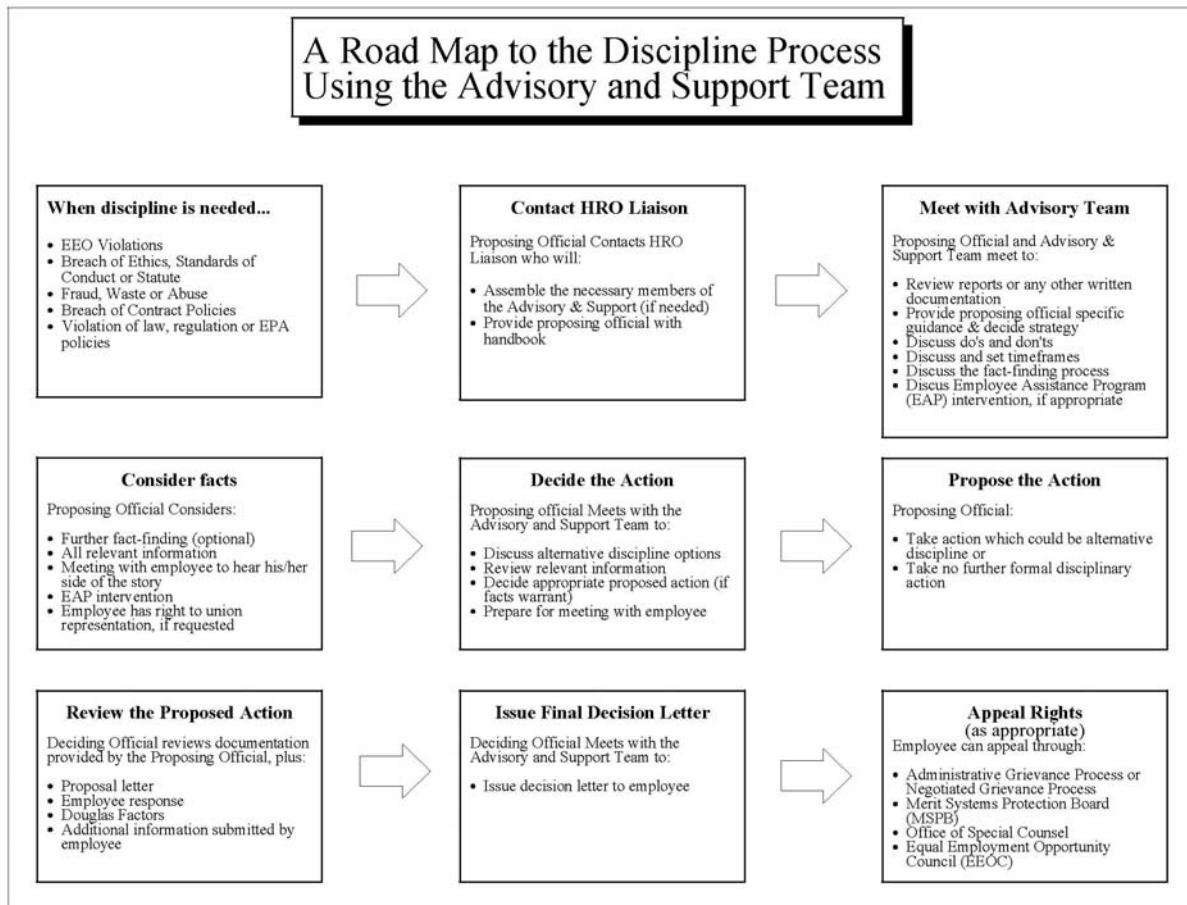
A Road Map to the Discipline Process Using the Advisory and Support Team

When discipline is needed...

- EEO Violations
- Breach of Ethics, Standards of Conduct or Statute
- Fraud, Waste or Abuse
- Breach of Contract Policies
- Violation of law, regulation or EPA policies

Contact HRO Liaison

Proposing Official Contacts HRO Liaison who will:

- Assemble the necessary members of the Advisory & Support (if needed)
- Provide proposing official with handbook

Meet with Advisory Team

Proposing Official and Advisory & Support Team meet to:

- Review reports or any other written documentation
- Provide proposing official specific guidance & decide strategy
- Discuss do's and don'ts
- Discuss and set timeframes
- Discuss the fact-finding process
- Discus Employee Assistance Program (EAP) intervention, if appropriate

Consider facts

Proposing Official Considers:

- Further fact-finding (optional)
- All relevant information
- Meeting with employee to hear his/her side of the story
- EAP intervention
- Employee has right to union representation, if requested

Decide the Action

Proposing official Meets with the Advisory and Support Team to:

- Discuss alternative discipline options
- Review relevant information
- Decide appropriate proposed action (if facts warrant)
- Prepare for meeting with employee

Propose the Action

Proposing Official:

- Take action which could be alternative discipline or
- Take no further formal disciplinary action

Review the Proposed Action

Deciding Official reviews documentation provided by the Proposing Official, plus:

- Proposal letter
- Employee response
- Douglas Factors
- Additional information submitted by employee

Issue Final Decision Letter

Deciding Official Meets with the Advisory and Support Team to:

- Issue decision letter to employee

Appeal Rights (as appropriate)

Employee can appeal through:

- Administrative Grievance Process or Negotiated Grievance Process
- Merit Systems Protection Board (MSPB)
- Office of Special Counsel
- Equal Employment Opportunity Council (EEOC)